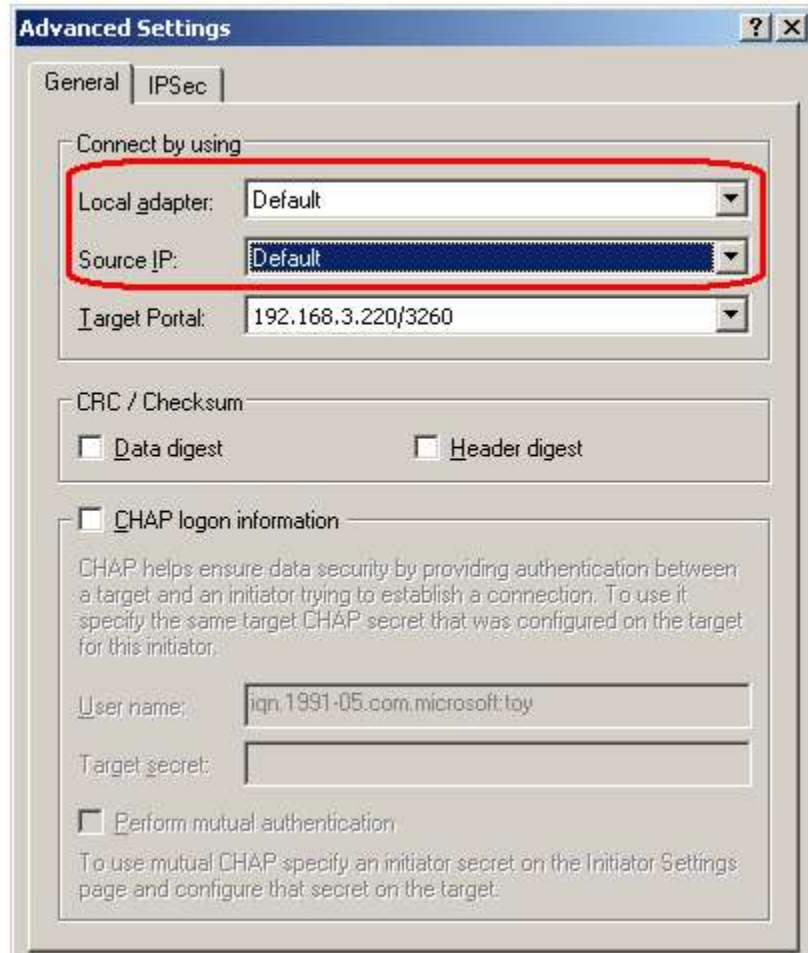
Advanced Settings

? X

General | IPSec

Connect by using

Local adapter: Default

Source IP: Default

Target Portal: 192.168.3.220/3260

CRC / Checksum

Data digest

Header digest

CHAP logon information

CHAP helps ensure data security by providing authentication between a target and an initiator trying to establish a connection. To use it specify the same target CHAP secret that was configured on the target for this initiator.

User name: iqn.1991-05.com.microsoft:toy

Target secret:

Perform mutual authentication

To use mutual CHAP specify an initiator secret on the Initiator Settings page and configure that secret on the target.